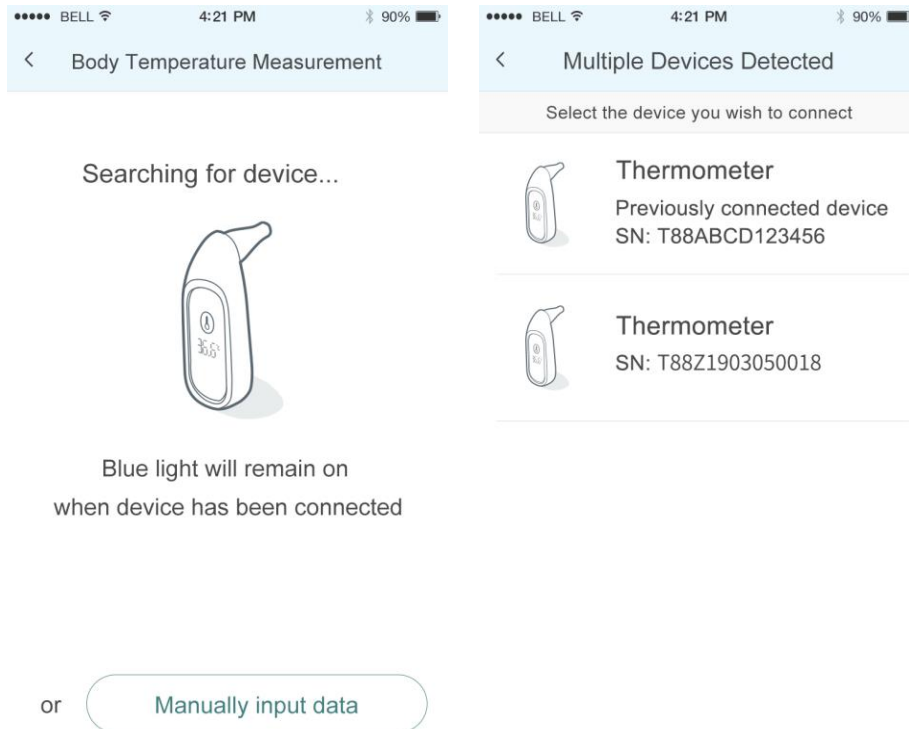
••••• BELL 4:21 PM 90%

<

Body Temperature Measurement

Searching for device...

36.6°

Blue light will remain on when device has been connected

or

Manually input data

••••• BELL 4:21 PM 90%

<

Multiple Devices Detected

Select the device you wish to connect

Thermometer
Previously connected device
SN: T88ABCD123456

Thermometer
SN: T88Z1903050018